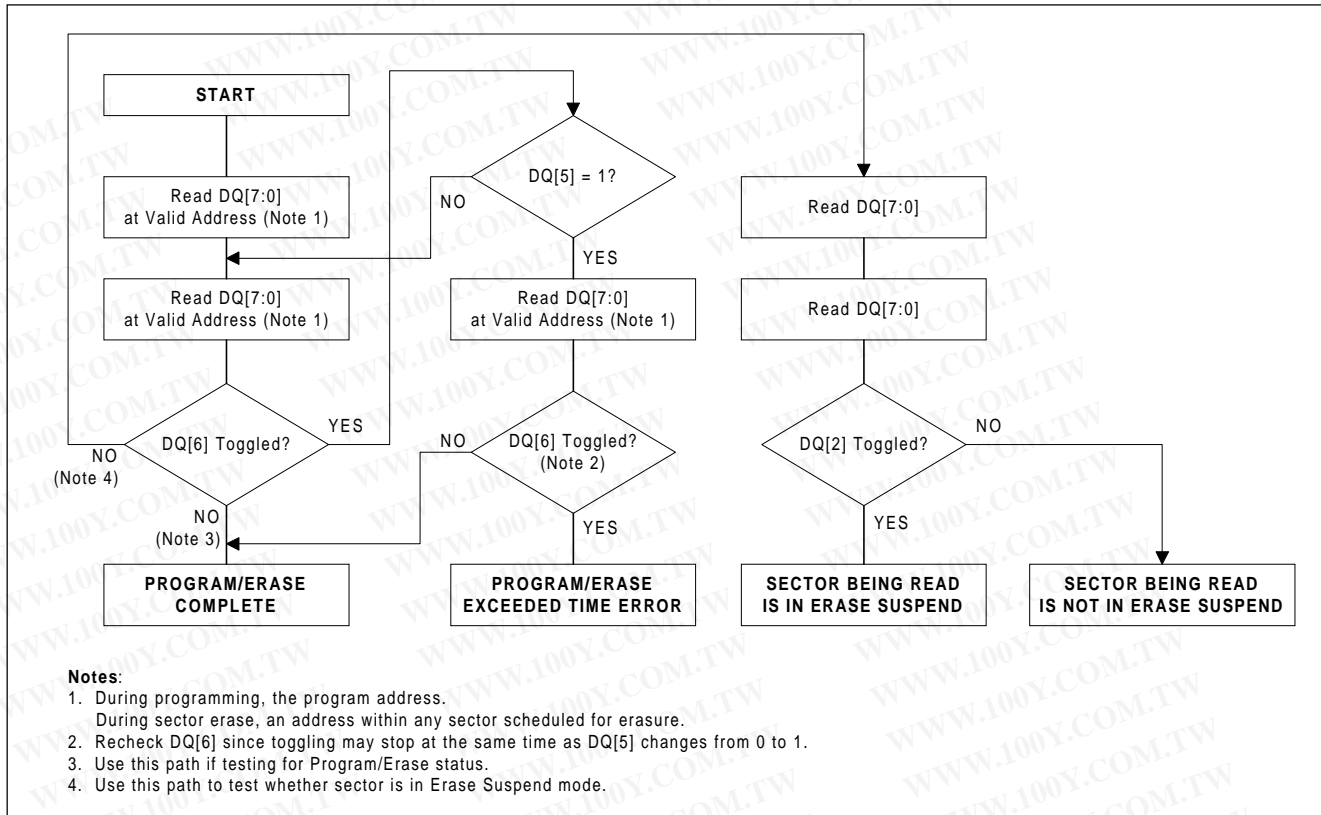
START

Read DQ[7:0] at Valid Address (Note 1)

Read DQ[7:0] at Valid Address (Note 1)

DQ[6] Toggled?

YES

NO (Note 4)

NO (Note 3)

PROGRAM/ERASE COMPLETE

DQ[5] = 1?

NO

YES

Read DQ[7:0] at Valid Address (Note 1)

DQ[6] Toggled? (Note 2)

NO

YES

PROGRAM/ERASE EXCEEDED TIME ERROR

Read DQ[7:0]

Read DQ[7:0]

DQ[2] Toggled?

NO

YES

SECTOR BEING READ IS IN ERASE SUSPEND

SECTOR BEING READ IS NOT IN ERASE SUSPEND

Notes:
1. During programming, the program address.
During sector erase, an address within any sector scheduled for erasure.
2. Recheck DQ[6] since toggling may stop at the same time as DQ[5] changes from 0 to 1.
3. Use this path if testing for Program/Erase status.
4. Use this path to test whether sector is in Erase Suspend mode.

WWW.100Y.COM.TW